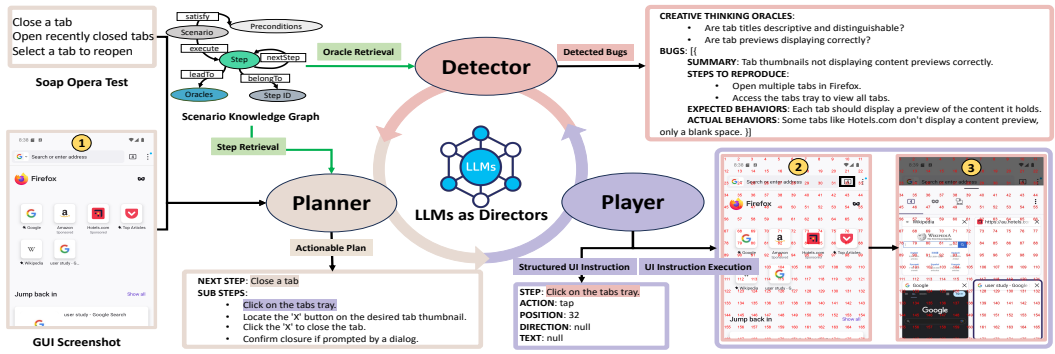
Close a tab
Open recently closed tabs
Select a tab to reopen

Soap Opera Test

satisfy
Preconditions
Scenario
execute
nextStep
Step
leadTo
belongTo
Oracles
Step ID

Scenario Knowledge Graph

Oracle Retrieval

Detected Bugs

Detector

CREATIVE THINKING ORACLES:
• Are tab titles descriptive and distinguishable?
• Are tab previews displaying correctly?
BUGS: [{
SUMMARY: Tab thumbnails not displaying content previews correctly.
STEPS TO REPRODUCE:
• Open multiple tabs in Firefox.
• Access the tabs tray to view all tabs.
EXPECTED BEHAVIORS: Each tab should display a preview of the content it holds.
ACTUAL BEHAVIORS: Some tabs like Hotels.com don't display a content preview, only a blank space. }]

1
Search or enter address
Firefox
Google
Amazon
Sponsored
Hotels.com
Sponsored
Top Articles
Wikipedia
user study - G...
Jump back in
Show all
user study - Google Search

GUI Screenshot

Step Retrieval

LLMs

Planner

LLMs as Directors

Player

Actionable Plan

NEXT STEP: Close a tab
SUB STEPS:
• Click on the tabs tray.
• Locate the 'X' button on the desired tab thumbnail.
• Click the 'X' to close the tab.
• Confirm closure if prompted by a dialog.

Structured UI Instruction

UI Instruction Execution

STEP: Click on the tabs tray.
ACTION: tap
POSITION: 32
DIRECTION: null
TEXT: null

2
Search or enter address
Firefox
Jump back in
Show all

3
Google
user study - Google
Google